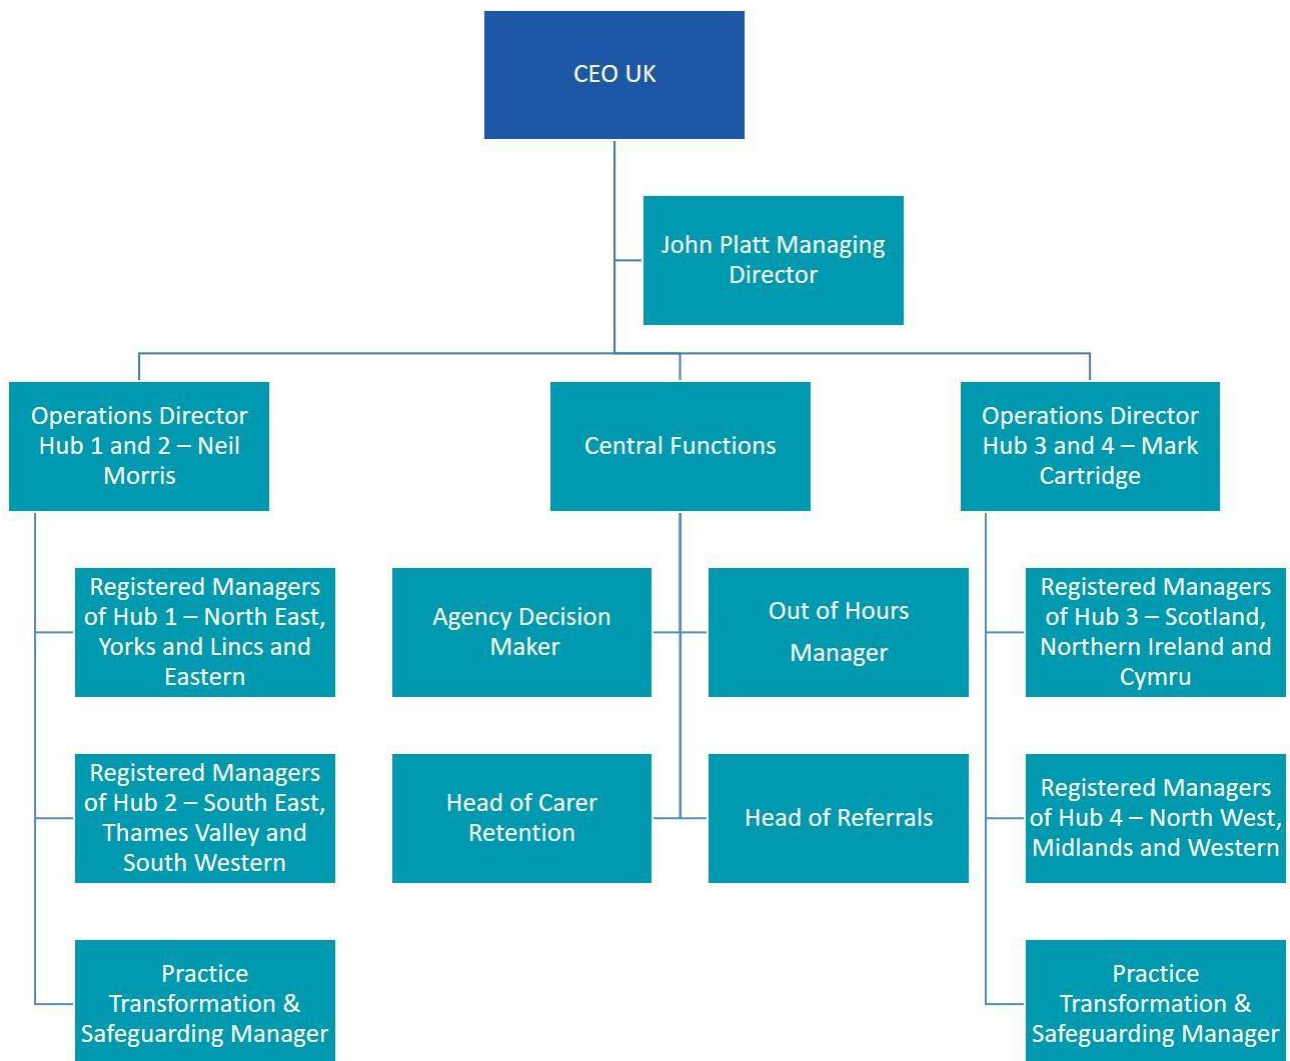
CEO UK

John Platt Managing Director

Operations Director Hub 1 and 2 – Neil Morris

Central Functions

Operations Director Hub 3 and 4 – Mark Cartridge

Registered Managers of Hub 1 – North East, Yorks and Lincs and Eastern

Registered Managers of Hub 2 – South East, Thames Valley and South Western

Practice Transformation & Safeguarding Manager

Agency Decision Maker

Out of Hours Manager

Head of Carer Retention

Head of Referrals

Registered Managers of Hub 3 – Scotland, Northern Ireland and Cymru

Registered Managers of Hub 4 – North West, Midlands and Western

Practice Transformation & Safeguarding Manager